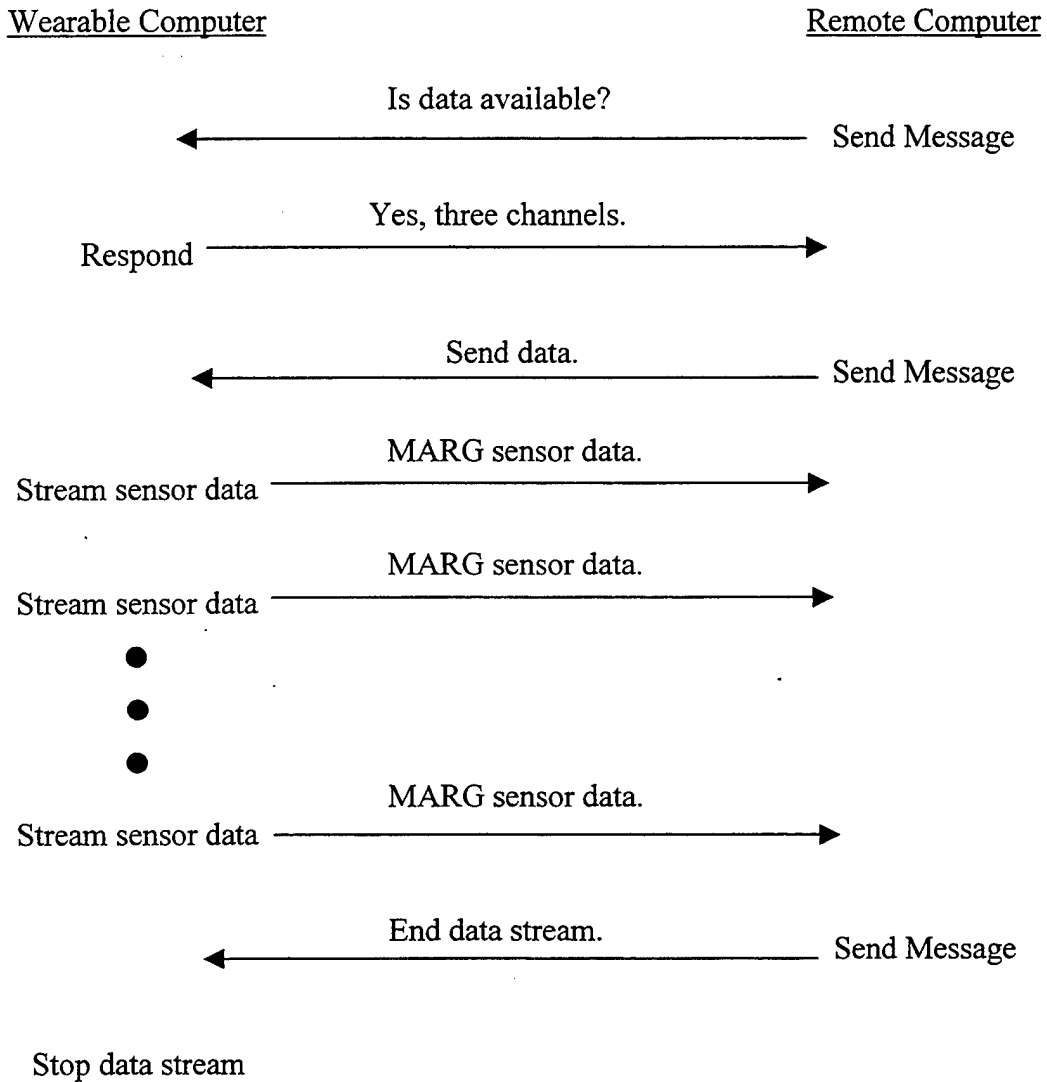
Wearable Computer

Remote Computer

Is data available?

Send Message

Yes, three channels.

Respond

Send data.

Send Message

MARG sensor data.

Stream sensor data

MARG sensor data.

Stream sensor data

MARG sensor data.

Stream sensor data

End data stream.

Send Message

Stop data stream